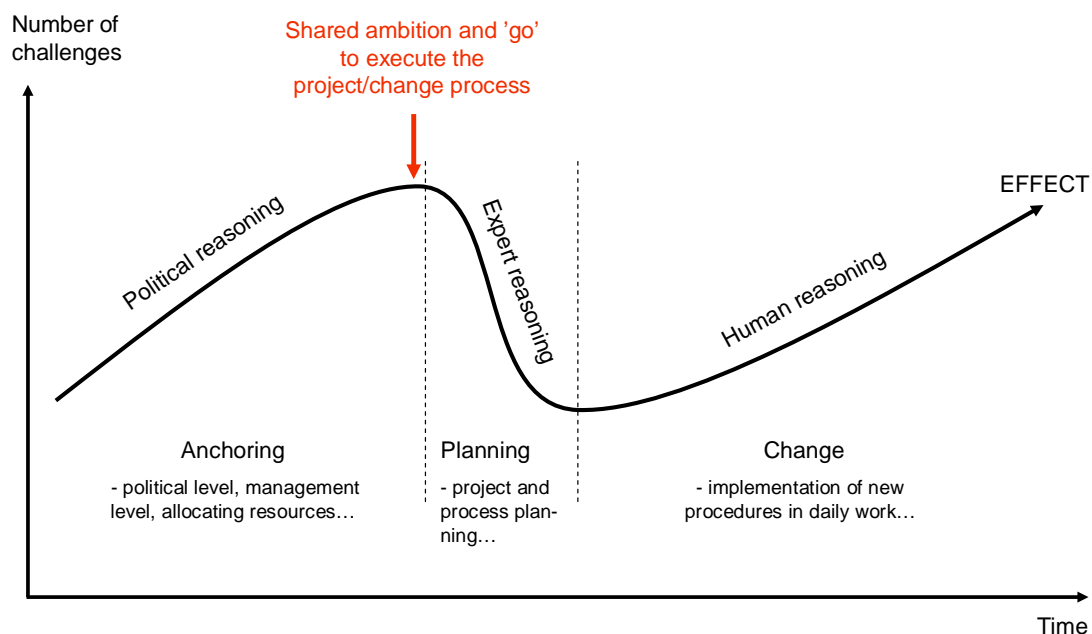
Number of challenges

Shared ambition and 'go' to execute the project/change process

EFFECT

Political reasoning

Expert reasoning

Human reasoning

Anchoring

- political level, management level, allocating resources…

Planning

- project and process planning…

Change

- implementation of new procedures in daily work…

Time